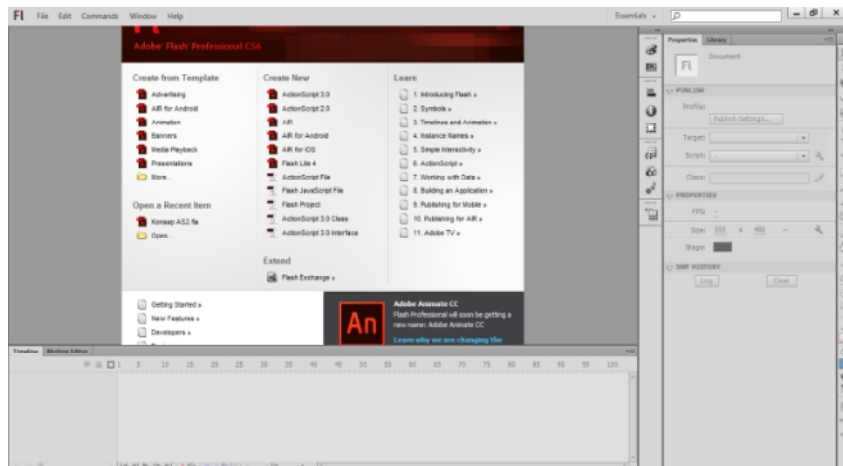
Fl File Edit Commands Window Help

Essentials

Adobe® Flash® Professional CS6

Create from Template
Advertising
AIR for Android
Animation
Banners
Media Playback
Presentations
More...

Open a Recent Item
Konsep AS2.fla
Open...

Create New
ActionScript 3.0
ActionScript 2.0
AIR
AIR for Android
AIR for iOS
Flash Lite 4
ActionScript File
Flash JavaScript File
Flash Project
ActionScript 3.0 Class
ActionScript 3.0 Interface

Extend
Flash Exchange »

Learn
1. Introducing Flash »
2. Symbols »
3. Timelines and Animation »
4. Instance Names »
5. Simple Interactivity »
6. ActionScript »
7. Working with Data »
8. Building an Application »
9. Publishing for Mobile »
10. Publishing for AIR »
11. Adobe TV »

Getting Started »
New Features »
Developers »

An
Adobe Animate CC
Flash Professional will soon be getting a new name: Adobe Animate CC
Learn why we are changing the

Properties Library
Fl Document
PUBLISH
Profile:
Publish Settings...
Target:
Script:
Class:
PROPERTIES
FPS:
Size: 550 x 400
Stage:
SWF HISTORY
Log Clear

Timeline Motion Editor
1 5 10 15 20 25 30 35 40 45 50 55 60 65 70 75 80 85 90 95 100